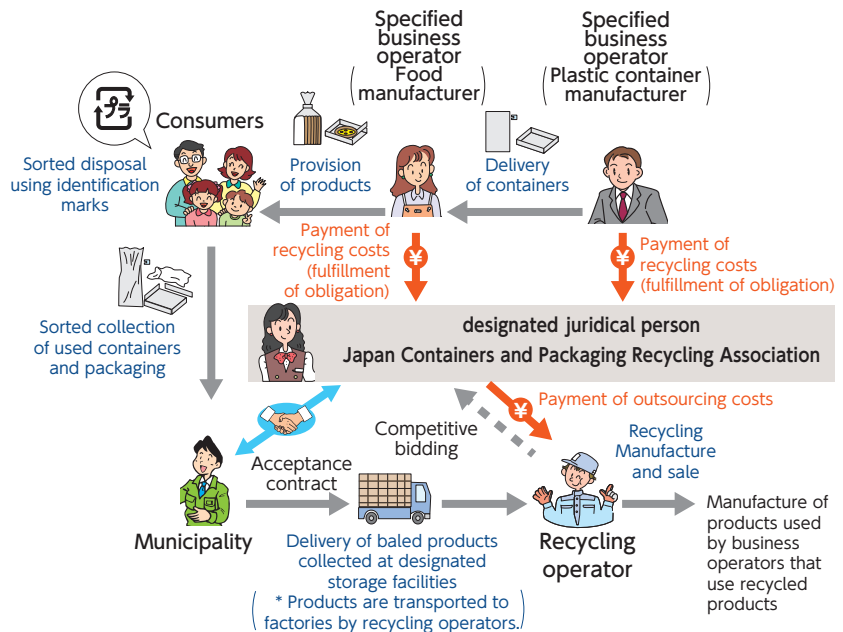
Specified business operator
(Food manufacturer)

Specified business operator
(Plastic container manufacturer)

プラ

Consumers

Sorted disposal using identification marks

Provision of products

Delivery of containers

Payment of recycling costs (fulfillment of obligation)

¥

¥

Payment of recycling costs (fulfillment of obligation)

Sorted collection of used containers and packaging

designated juridical person
Japan Containers and Packaging Recycling Association

¥

Payment of outsourcing costs

Competitive bidding

Recycling Manufacture and sale

Acceptance contract

Municipality

Delivery of baled products collected at designated storage facilities
(* Products are transported to factories by recycling operators.)

Recycling operator

Manufacture of products used by business operators that use recycled products